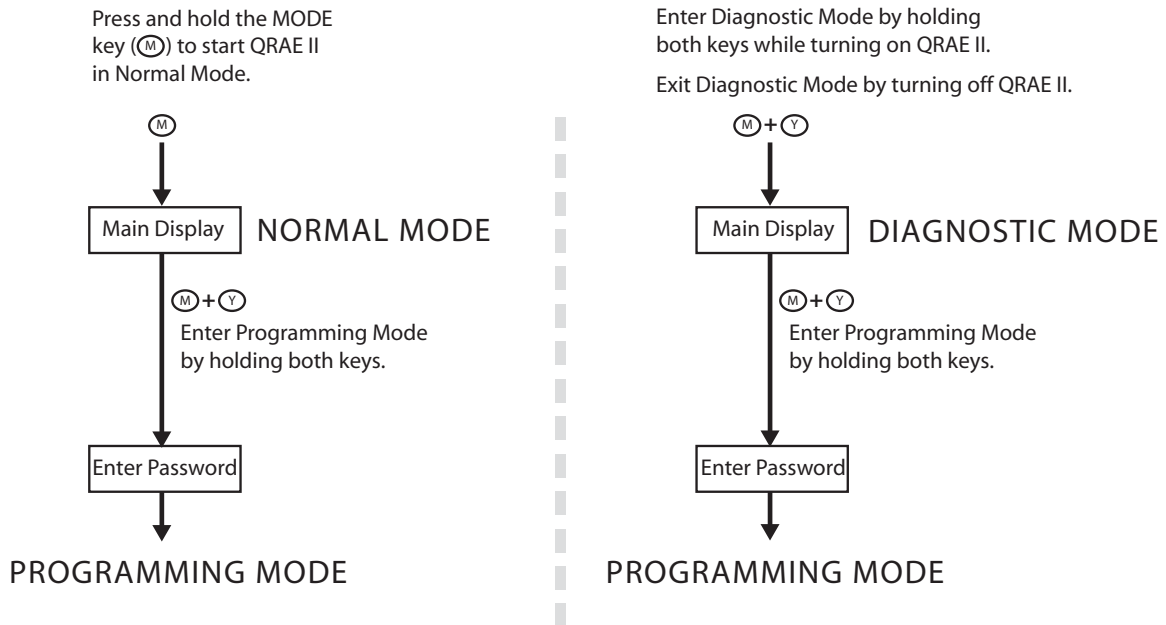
Press and hold the MODE key (M) to start QRAE II in Normal Mode.

M

Main Display

NORMAL MODE

M + Y

Enter Programming Mode by holding both keys.

Enter Password

PROGRAMMING MODE

Enter Diagnostic Mode by holding both keys while turning on QRAE II.

Exit Diagnostic Mode by turning off QRAE II.

M + Y

Main Display

DIAGNOSTIC MODE

M + Y

Enter Programming Mode by holding both keys.

Enter Password

PROGRAMMING MODE